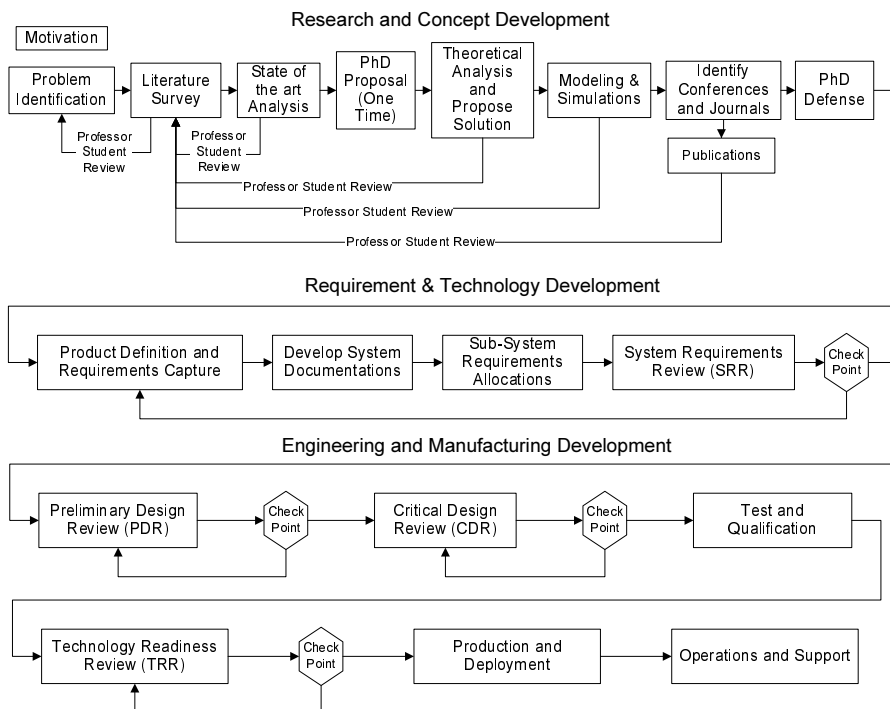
Research and Concept Development

Motivation

Problem Identification

Literature Survey

State of the art Analysis

PhD Proposal (One Time)

Theoretical Analysis and Propose Solution

Modeling & Simulations

Identify Conferences and Journals

PhD Defense

Publications

Professor Student Review

Professor Student Review

Professor Student Review

Professor Student Review

Professor Student Review

Requirement & Technology Development

Product Definition and Requirements Capture

Develop System Documentations

Sub-System Requirements Allocations

System Requirements Review (SRR)

Check Point

Engineering and Manufacturing Development

Preliminary Design Review (PDR)

Check Point

Critical Design Review (CDR)

Check Point

Test and Qualification

Technology Readiness Review (TRR)

Check Point

Production and Deployment

Operations and Support